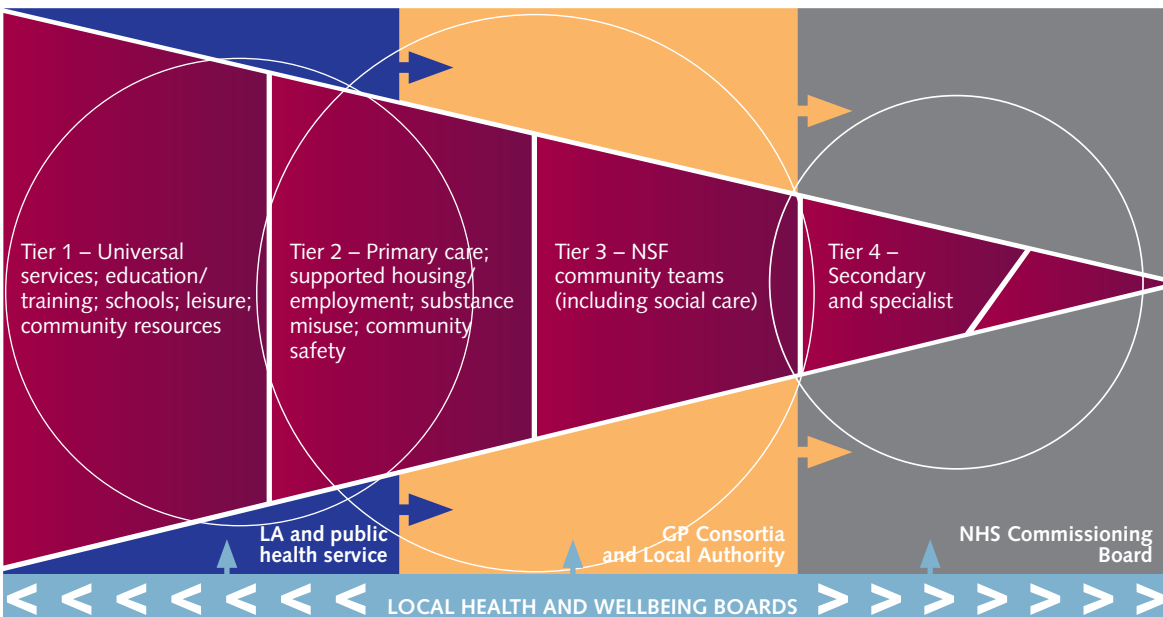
Tier 1 – Universal services; education/ training; schools; leisure; community resources

Tier 2 – Primary care; supported housing/ employment; substance misuse; community safety

Tier 3 – NSF community teams (including social care)

Tier 4 – Secondary and specialist

LA and public health service

GP Consortia and Local Authority

NHS Commissioning Board

< < < < < < < < LOCAL HEALTH AND WELLBEING BOARDS > > > > > > > >